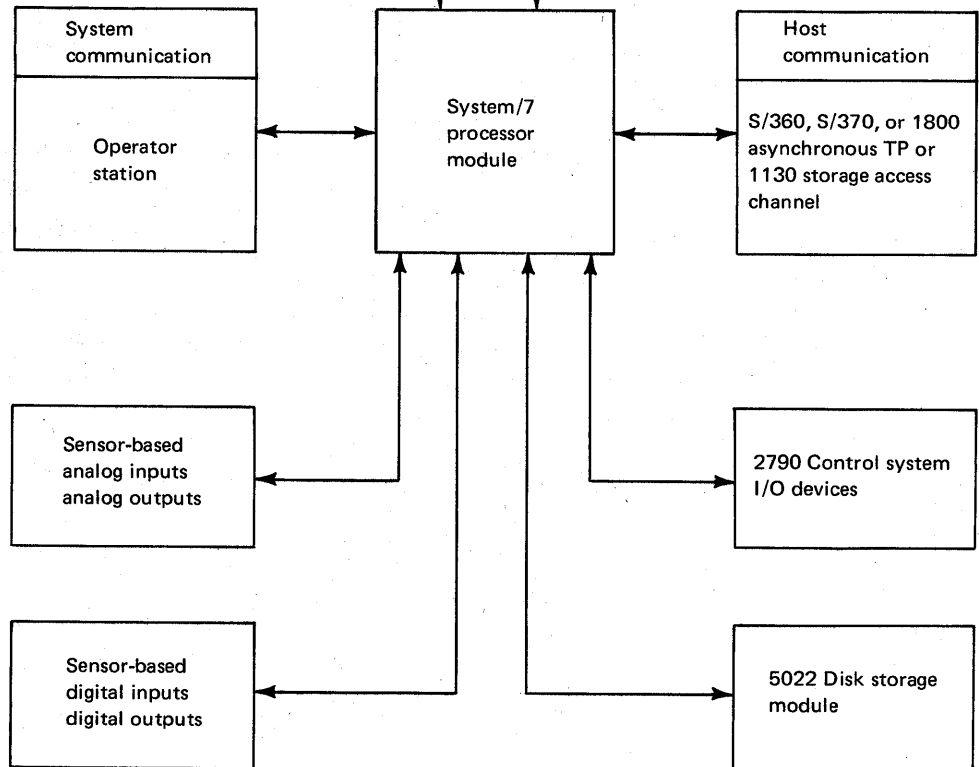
System communication

Operator station

System/7 processor module

Host communication

S/360, S/370, or 1800 asynchronous TP or 1130 storage access channel

Sensor-based analog inputs analog outputs

2790 Control system I/O devices

Sensor-based digital inputs digital outputs

5022 Disk storage module